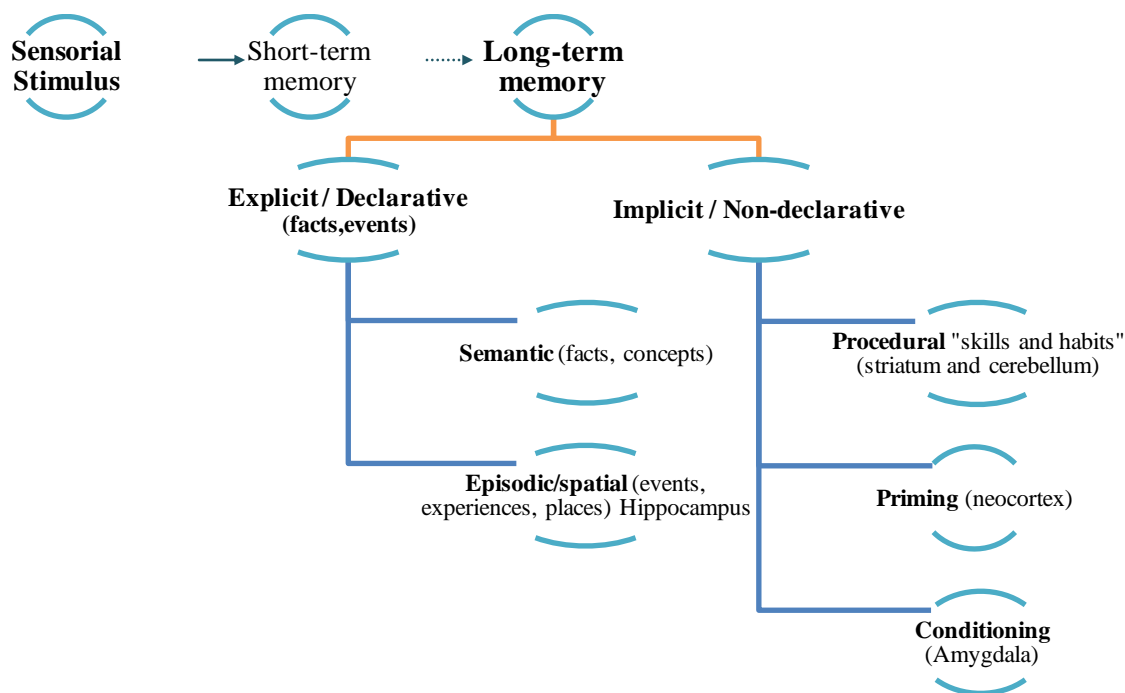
Sensorial Stimulus

Short-term memory

Long-term memory

Explicit / Declarative (facts,events)

Implicit / Non-declarative

Semantic (facts, concepts)

Episodic/spatial (events, experiences, places) Hippocampus

Procedural "skills and habits" (striatum and cerebellum)

Priming (neocortex)

Conditioning (Amygdala)